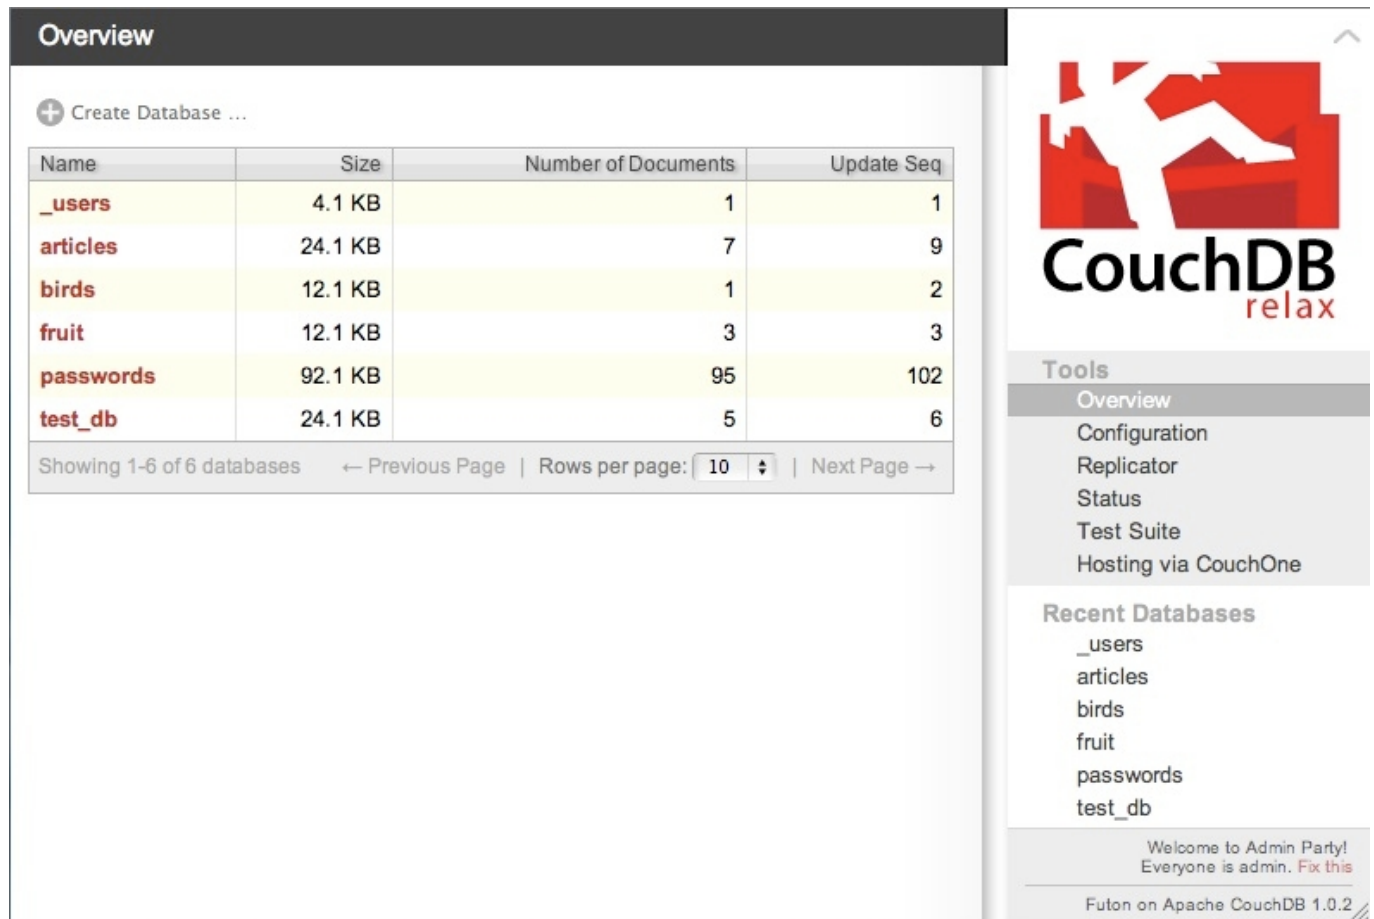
Overview

Create Database ...

| Name | Size | Number of Documents | Update Seq |
|---|---|---|---|
| _users | 4.1 KB | 1 | 1 |
| articles | 24.1 KB | 7 | 9 |
| birds | 12.1 KB | 1 | 2 |
| fruit | 12.1 KB | 3 | 3 |
| passwords | 92.1 KB | 95 | 102 |
| test_db | 24.1 KB | 5 | 6 |

Showing 1-6 of 6 databases ← Previous Page | Rows per page: 10 | Next Page →

CouchDB relax

Tools
Overview
Configuration
Replicator
Status
Test Suite
Hosting via CouchOne

Recent Databases
_users
articles
birds
fruit
passwords
test_db

Welcome to Admin Party!
Everyone is admin. Fix this

Futon on Apache CouchDB 1.0.2